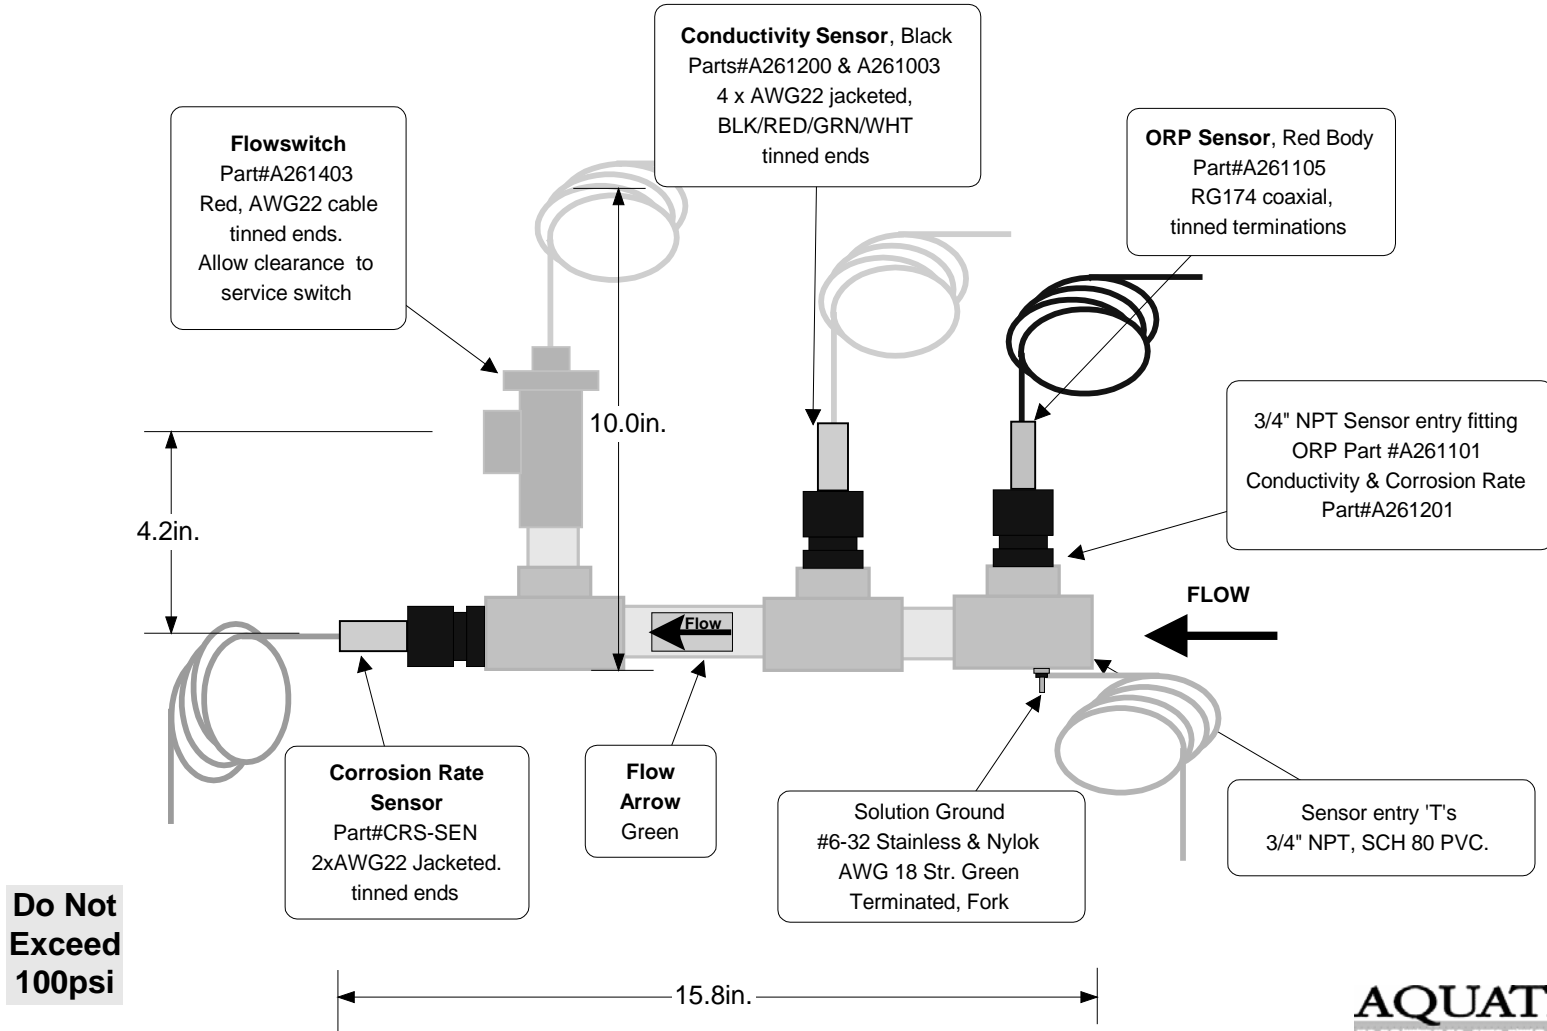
Conductivity Sensor, Black
Parts#A261200 & A261003
4 x AWG22 jacketed,
BLK/RED/GRN/WHT
tinned ends

Flowswitch
Part#A261403
Red, AWG22 cable
tinned ends.
Allow clearance to
service switch

ORP Sensor, Red Body
Part#A261105
RG174 coaxial,
tinned terminations

10.0in.

3/4" NPT Sensor entry fitting
ORP Part #A261101
Conductivity & Corrosion Rate
Part#A261201

4.2in.

FLOW

Flow

Corrosion Rate
Sensor
Part#CRS-SEN
2xAWG22 Jacketed.
tinned ends

Flow
Arrow
Green

Solution Ground
#6-32 Stainless & Nylok
AWG 18 Str. Green
Terminated, Fork

Sensor entry 'T's
3/4" NPT, SCH 80 PVC.

Do Not
Exceed
100psi

15.8in.

AQUAT